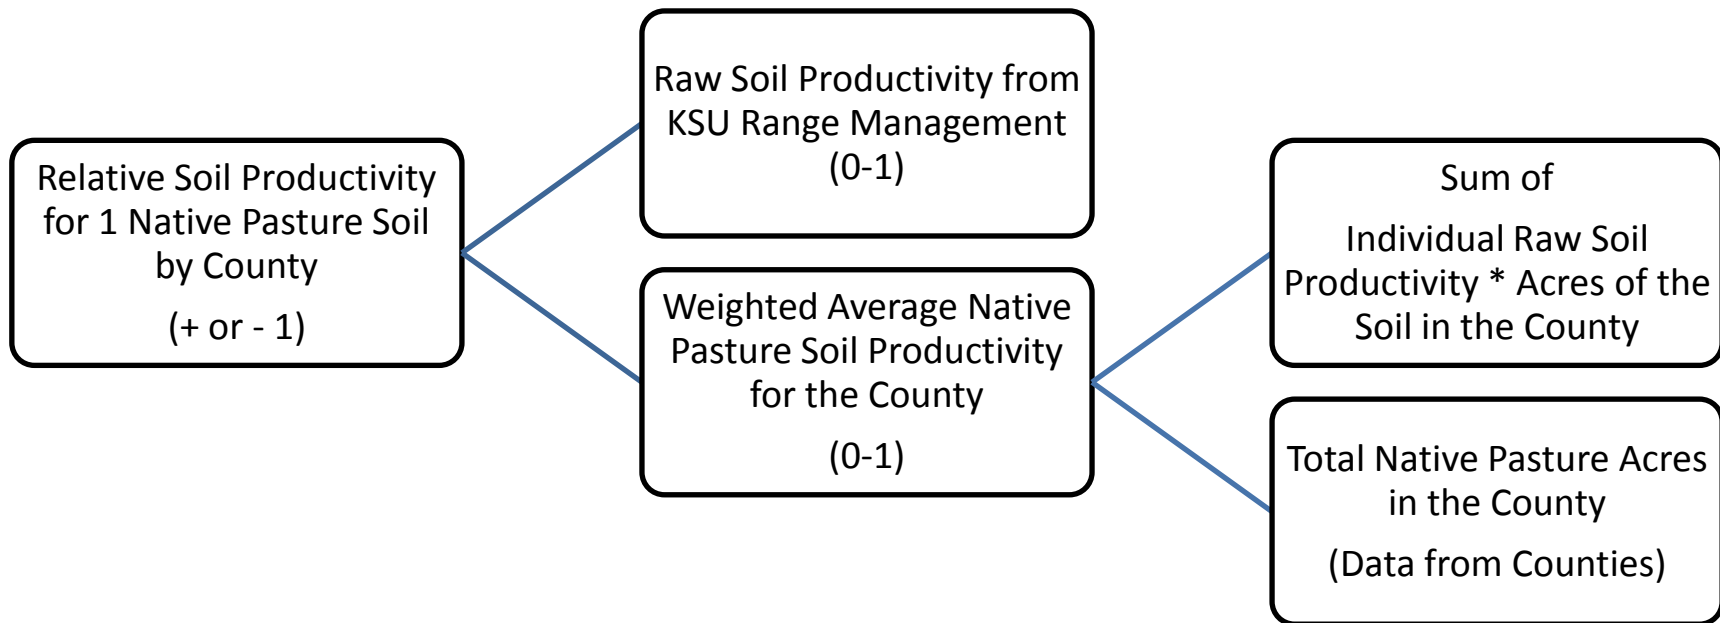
Relative Soil Productivity for 1 Native Pasture Soil by County

(+ or - 1)

Raw Soil Productivity from KSU Range Management (0-1)

Weighted Average Native Pasture Soil Productivity for the County

(0-1)

Sum of

Individual Raw Soil Productivity * Acres of the Soil in the County

Total Native Pasture Acres in the County

(Data from Counties)